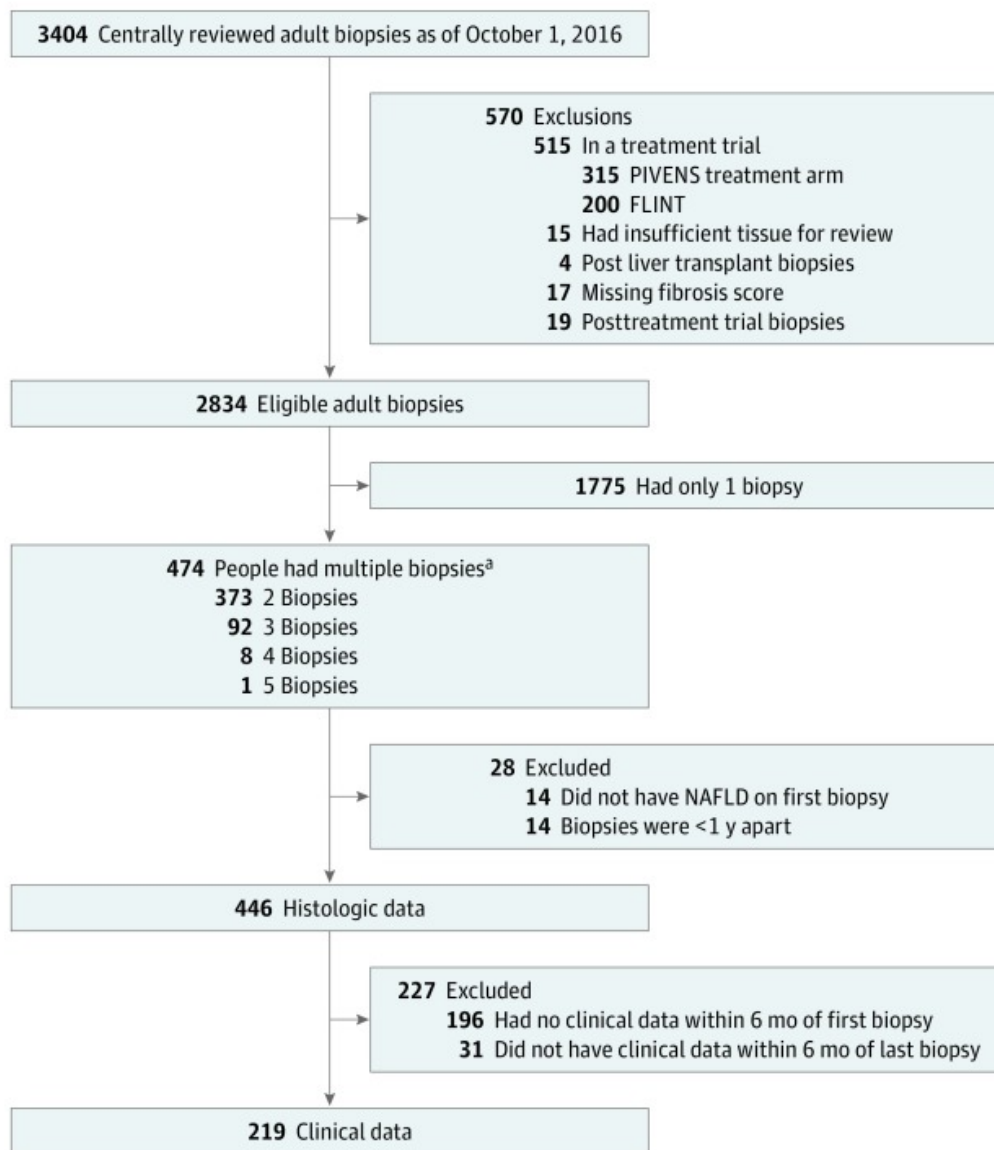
3404 Centrally reviewed adult biopsies as of October 1, 2016

570 Exclusions
515 In a treatment trial
315 PIVENS treatment arm
200 FLINT
15 Had insufficient tissue for review
4 Post liver transplant biopsies
17 Missing fibrosis score
19 Posttreatment trial biopsies

2834 Eligible adult biopsies

1775 Had only 1 biopsy

474 People had multiple biopsies$^a$
373 2 Biopsies
92 3 Biopsies
8 4 Biopsies
1 5 Biopsies

28 Excluded
14 Did not have NAFLD on first biopsy
14 Biopsies were <1 y apart

446 Histologic data

227 Excluded
196 Had no clinical data within 6 mo of first biopsy
31 Did not have clinical data within 6 mo of last biopsy

219 Clinical data